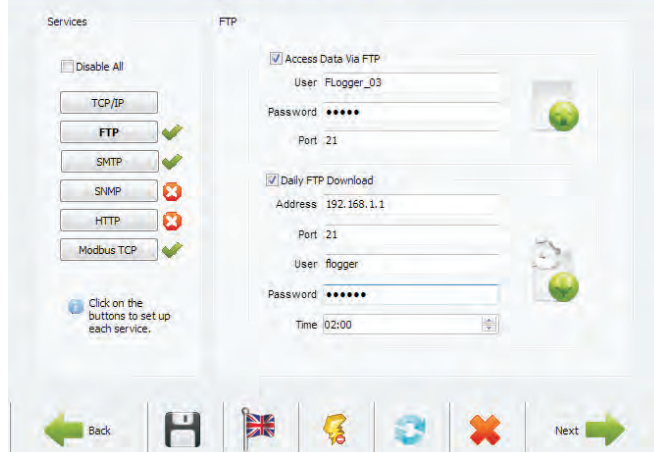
Services

Disable All

TCP/IP

FTP

SMTP

SNMP

HTTP

Modbus TCP

Click on the buttons to set up each service.

FTP

Access Data Via FTP

User FLogger_03

Password ●●●●●

Port 21

Daily FTP Download

Address 192.168.1.1

Port 21

User flogger

Password ●●●●●●

Time 02:00

Back

Next